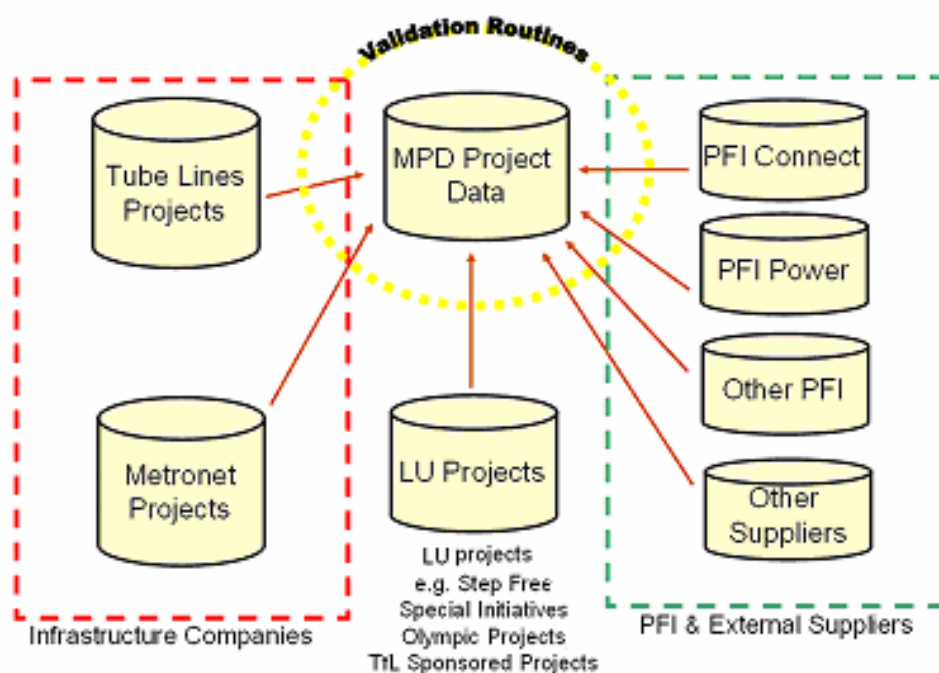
Validation Routines

Tube Lines Projects

MPD Project Data

PFI Connect

PFI Power

Other PFI

Other Suppliers

Metronet Projects

LU Projects

LU projects
e.g. Step Free
Special Initiatives
Olympic Projects
TfL Sponsored Projects

Infrastructure Companies

PFI & External Suppliers